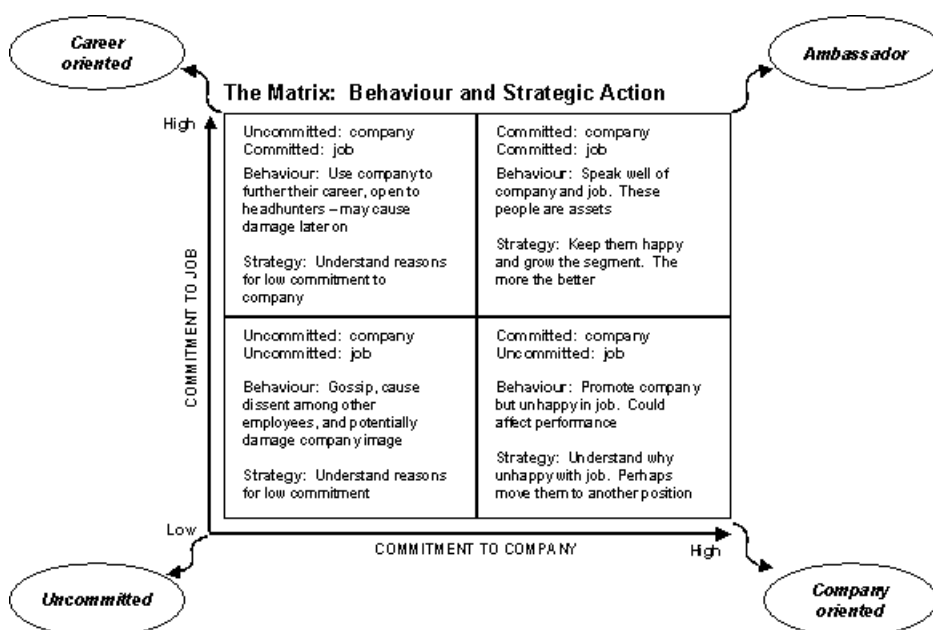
Career oriented

Ambassador

The Matrix: Behaviour and Strategic Action

High

COMMITMENT TO JOB

| Uncommitted: company<br>Committed: job<br>Behaviour: Use company to further their career, open to headhunters – may cause damage later on<br>Strategy: Understand reasons for low commitment to company | Committed: company<br>Committed: job<br>Behaviour: Speak well of company and job. These people are assets<br>Strategy: Keep them happy and grow the segment. The more the better |
|---|---|
| Uncommitted: company<br>Uncommitted: job<br>Behaviour: Gossip, cause dissent among other employees, and potentially damage company image<br>Strategy: Understand reasons for low commitment | Committed: company<br>Uncommitted: job<br>Behaviour: Promote company but unhappy in job. Could affect performance<br>Strategy: Understand why unhappy with job. Perhaps move them to another position |

Low

COMMITMENT TO COMPANY

High

Uncommitted

Company oriented